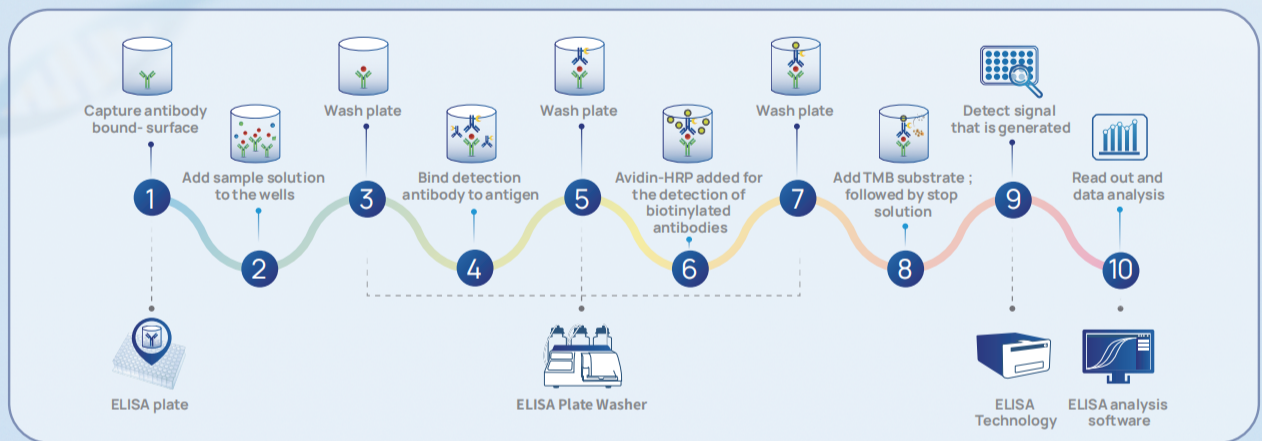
Capture antibody bound- surface

1

Add sample solution to the wells

2

Wash plate

3

Bind detection antibody to antigen

4

Wash plate

5

Avidin-HRP added for the detection of biotinylated antibodies

6

Wash plate

7

Add TMB substrate ; followed by stop solution

8

Detect signal that is generated

9

Read out and data analysis

10

ELISA plate

ELISA Plate Washer

ELISA Technology

ELISA analysis software